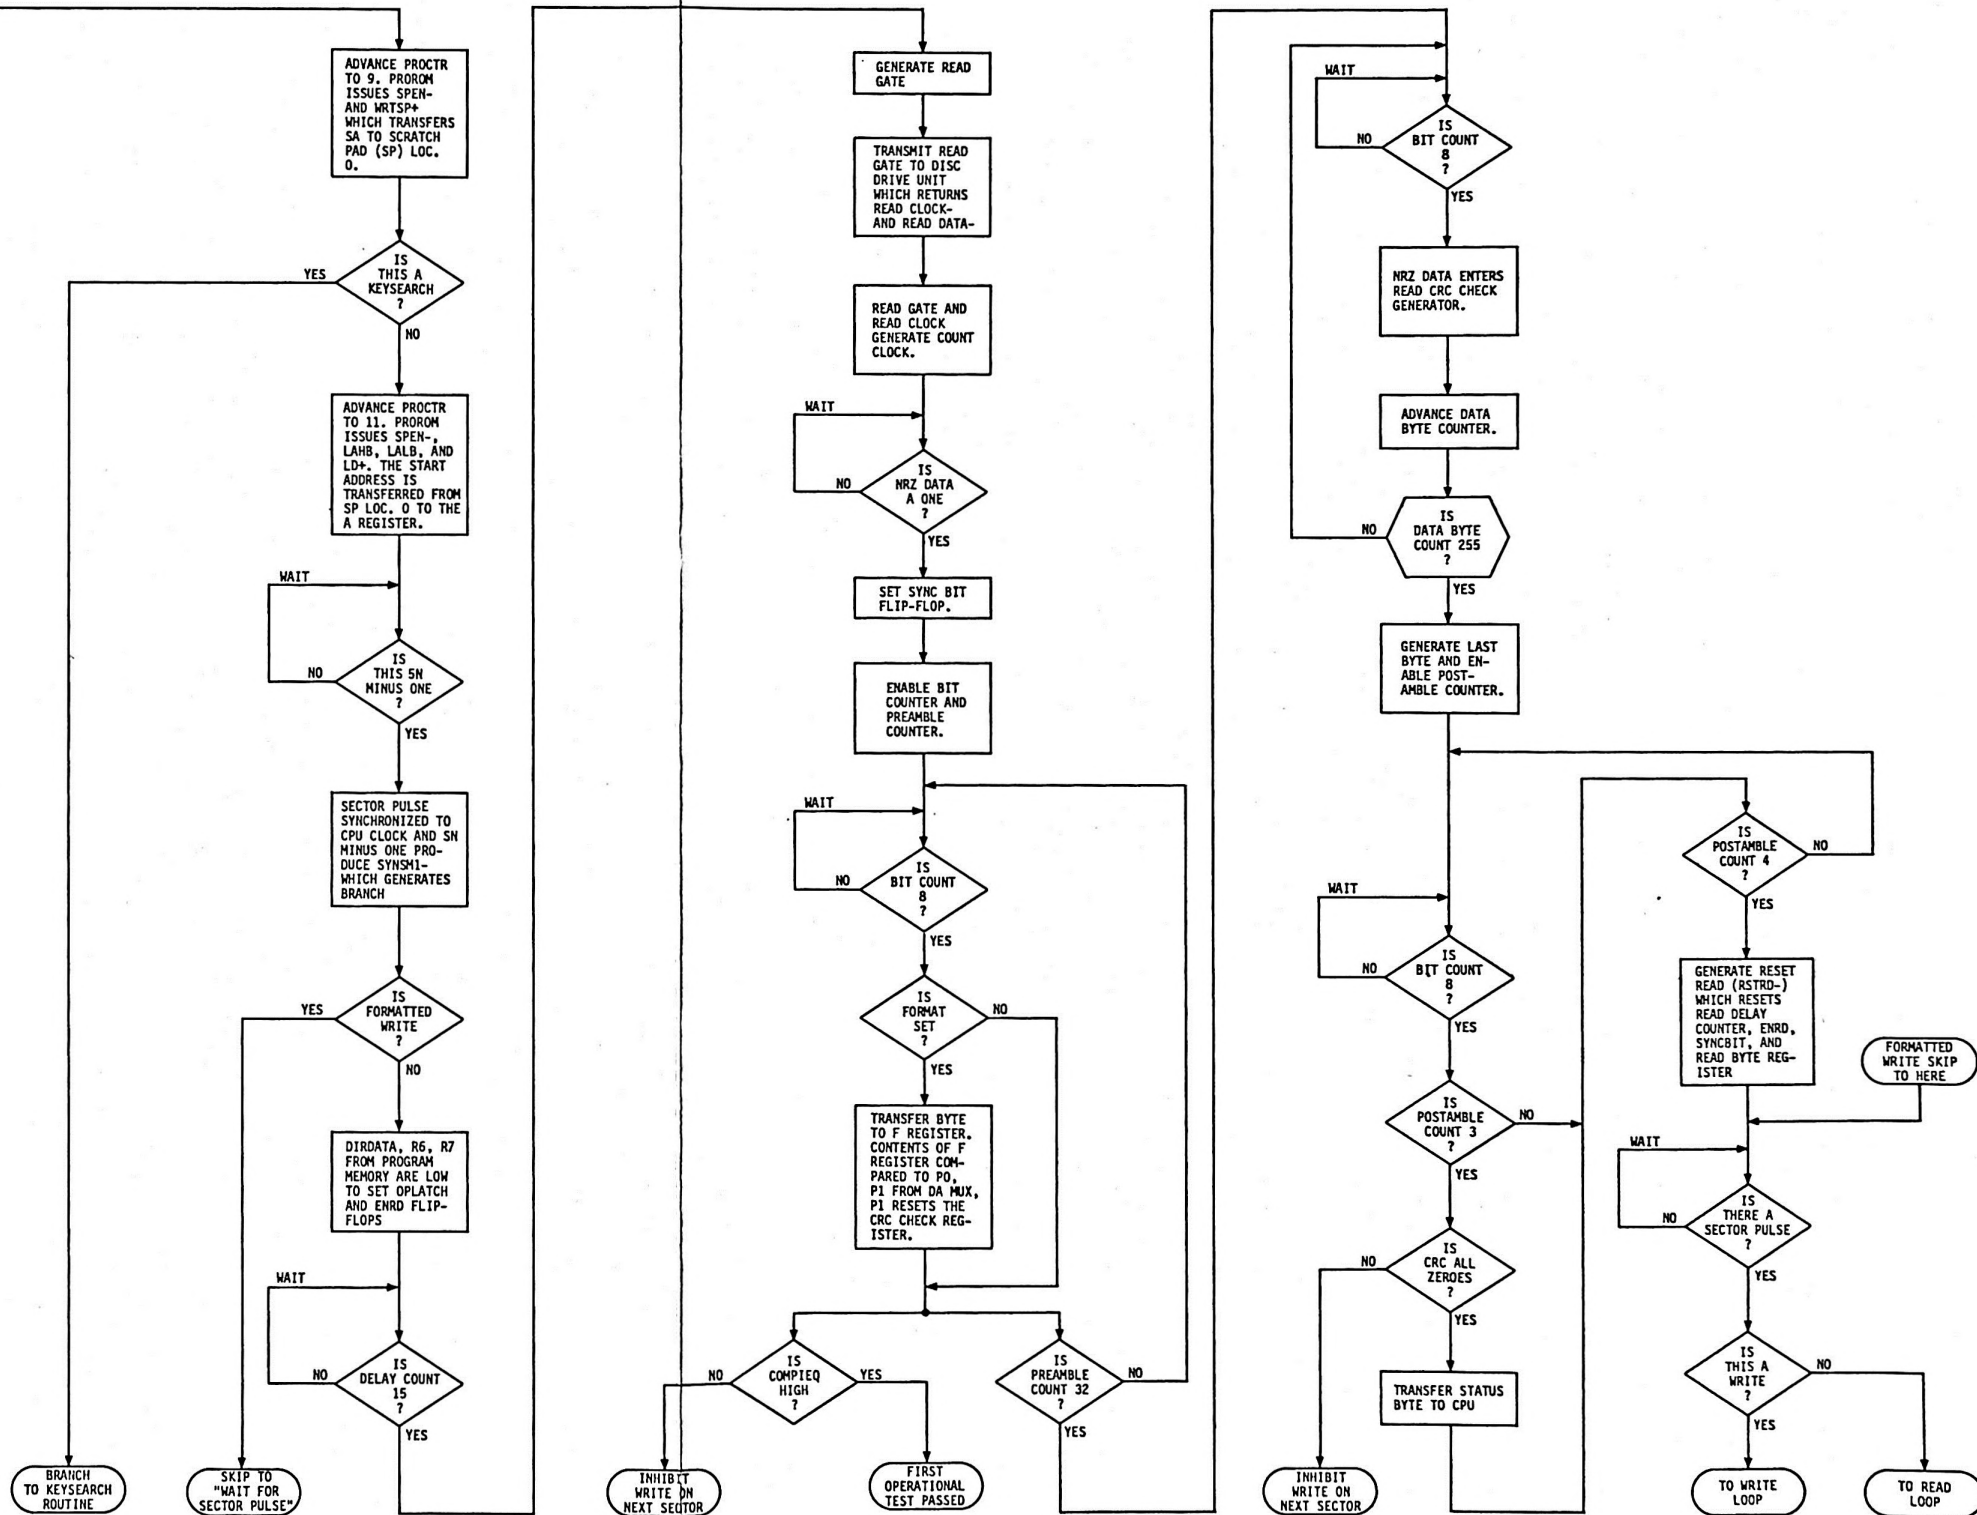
ADVANCE PROCTR TO 9. PROROM ISSUES SPEN- AND WRTSP+ WHICH TRANSFERS SA TO SCRATCH PAD (SP) LOC. 0.

IS THIS A KEYSEARCH ?

YES

NO

ADVANCE PROCTR TO 11. PROROM ISSUES SPEN-, LAHB, LALB, AND LD+. THE START ADDRESS IS TRANSFERRED FROM SP LOC. 0 TO THE A REGISTER.

WAIT

IS THIS 5N MINUS ONE ?

NO

YES

SECTOR PULSE SYNCHRONIZED TO CPU CLOCK AND SN MINUS ONE PRODUCE SYNSM1- WHICH GENERATES BRANCH

IS FORMATTED WRITE ?

YES

NO

DIRDATA, R6, R7 FROM PROGRAM MEMORY ARE LOW TO SET OPLATCH AND ENRD FLIP-FLOPS

WAIT

IS DELAY COUNT 15 ?

NO

YES

BRANCH TO KEYSEARCH ROUTINE

SKIP TO "WAIT FOR SECTOR PULSE"

GENERATE READ GATE

TRANSMIT READ GATE TO DISC DRIVE UNIT WHICH RETURNS READ CLOCK- AND READ DATA-

READ GATE AND READ CLOCK GENERATE COUNT CLOCK.

WAIT

IS NRZ DATA A ONE ?

NO

YES

SET SYNC BIT FLIP-FLOP.

ENABLE BIT COUNTER AND PREAMBLE COUNTER.

WAIT

IS BIT COUNT 8 ?

NO

YES

IS FORMAT SET ?

NO

YES

TRANSFER BYTE TO F REGISTER. CONTENTS OF F REGISTER COMPARED TO P0, P1 FROM DA MUX, P1 RESETS THE CRC CHECK REGISTER.

IS COMPIEQ HIGH ?

NO

YES

IS PREAMBLE COUNT 32 ?

NO

YES

INHIBIT WRITE ON NEXT SECTOR

FIRST OPERATIONAL TEST PASSED

WAIT

IS BIT COUNT 8 ?

NO

YES

NRZ DATA ENTERS READ CRC CHECK GENERATOR.

ADVANCE DATA BYTE COUNTER.

IS DATA BYTE COUNT 255 ?

NO

YES

GENERATE LAST BYTE AND ENABLE POSTAMBLE COUNTER.

WAIT

IS BIT COUNT 8 ?

NO

YES

IS POSTAMBLE COUNT 3 ?

NO

YES

IS CRC ALL ZEROES ?

NO

YES

TRANSFER STATUS BYTE TO CPU

INHIBIT WRITE ON NEXT SECTOR

IS POSTAMBLE COUNT 4 ?

NO

YES

GENERATE RESET READ (RSTRD-) WHICH RESETS READ DELAY COUNTER, ENRD, SYNCBIT, AND READ BYTE REGISTER

FORMATTED WRITE SKIP TO HERE

WAIT

IS THERE A SECTOR PULSE ?

NO

YES

IS THIS A WRITE ?

NO

YES

TO WRITE LOOP

TO READ LOOP